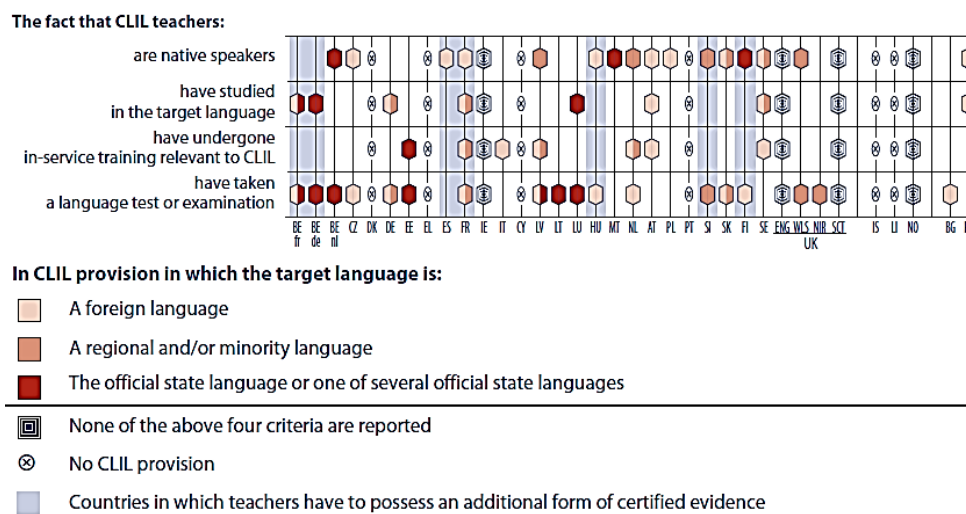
The fact that CLIL teachers:

are native speakers

have studied in the target language

have undergone in-service training relevant to CLIL

have taken a language test or examination

BE fr BE de BE nl CZ DK DE EE EL ES FR IE IT CY LV LT LU HU MT NL AT PL PT SI SK FI SE ENG WLS NIR SCT UK IS LI NO BG

In CLIL provision in which the target language is:

A foreign language

A regional and/or minority language

The official state language or one of several official state languages

None of the above four criteria are reported

No CLIL provision

Countries in which teachers have to possess an additional form of certified evidence